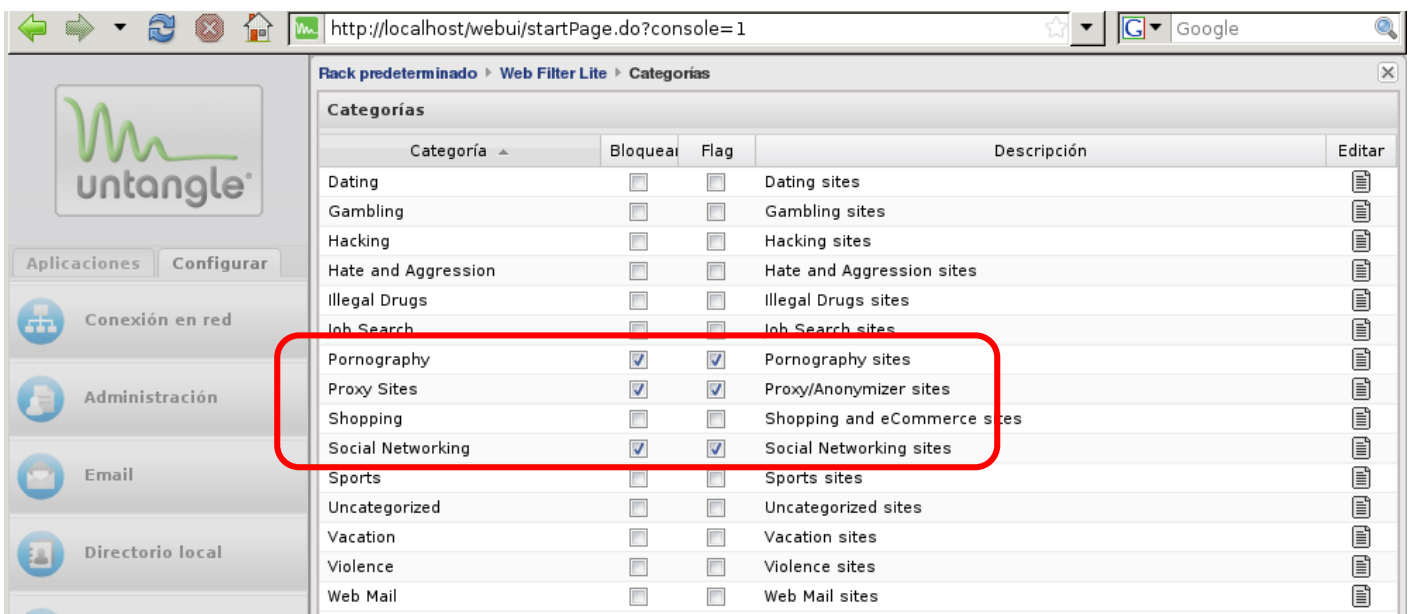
http://localhost/webui/startPage.do?console=1

Google

untangle

Aplicaciones Configurar

Conexión en red

Administración

Email

Directorio local

Rack predeterminado ▸ Web Filter Lite ▸ Categorías

Categorías

| Categoría ▲ | Bloquear | Flag | Descripción | Editar |
|---|---|---|---|---|
| Dating | | | Dating sites | |
| Gambling | | | Gambling sites | |
| Hacking | | | Hacking sites | |
| Hate and Aggression | | | Hate and Aggression sites | |
| Illegal Drugs | | | Illegal Drugs sites | |
| Job Search | | | Job Search sites | |
| Pornography | ☑ | ☑ | Pornography sites | |
| Proxy Sites | ☑ | ☑ | Proxy/Anonymizer sites | |
| Shopping | | | Shopping and eCommerce sites | |
| Social Networking | ☑ | ☑ | Social Networking sites | |
| Sports | | | Sports sites | |
| Uncategorized | | | Uncategorized sites | |
| Vacation | | | Vacation sites | |
| Violence | | | Violence sites | |
| Web Mail | | | Web Mail sites | |